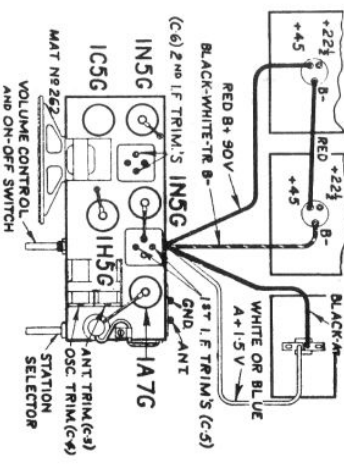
$+22\frac{1}{2}$
+4.5
B-
RED
$+22\frac{1}{2}$
+4.5
B-
BLACK-A-
WHITE OR BLUE
A+1.5V
RED B+ 90V
BLACK-WHITE-TR. B-
(C-6) 2ND I.F TRIM.'S
IN5G
IN5G
IC5G
MAT NO 262
VOLUME CONTROL AND ON-OFF SWITCH
IH5G
1ST I.F TRIM'S (C-5)
GND.
ANT
ANT. TRIM.(C-5)
OSC. TRIM.(C-4)
IA7G
STATION SELECTOR